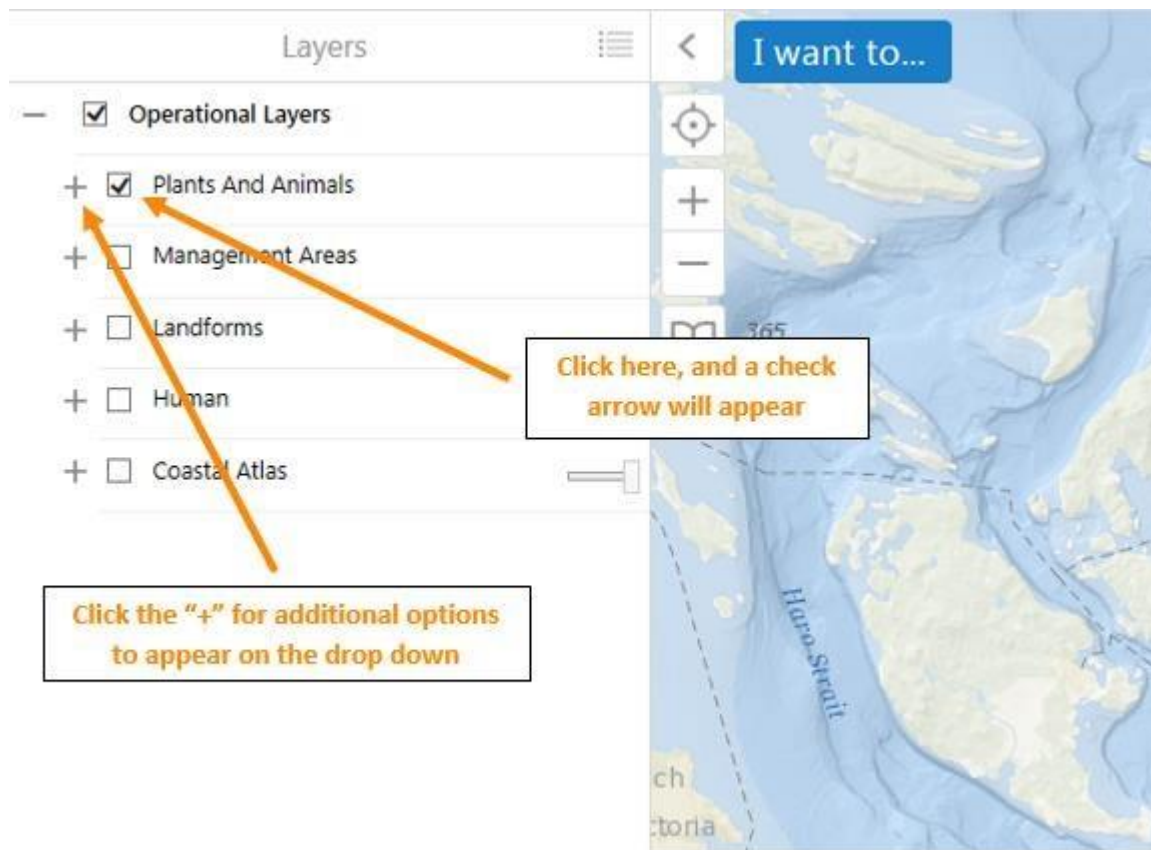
Layers

I want to...

— ☑ Operational Layers

+ ☑ Plants And Animals

+ ☐ Management Areas

+ ☐ Landforms

+ ☐ Human

+ ☐ Coastal Atlas

365

Click here, and a check arrow will appear

Click the "+" for additional options to appear on the drop down

Haro Strait

ch

ctoria